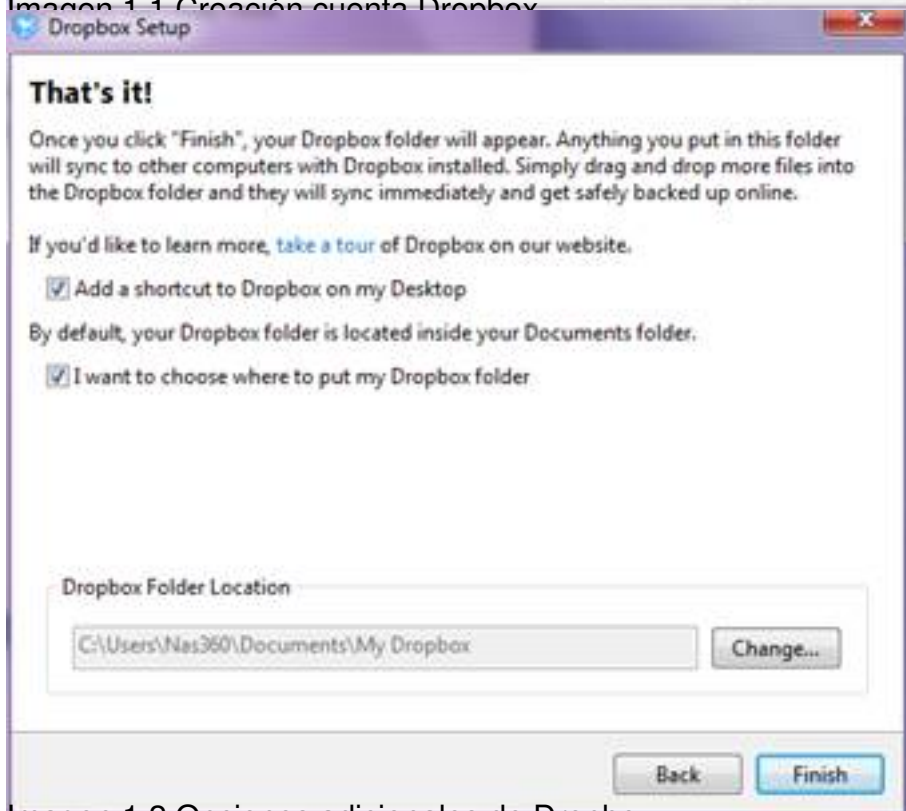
Imagen 1.1 Creación cuenta Dropbox

Dropbox Setup

That's it!

Once you click "Finish", your Dropbox folder will appear. Anything you put in this folder will sync to other computers with Dropbox installed. Simply drag and drop more files into the Dropbox folder and they will sync immediately and get safely backed up online.

If you'd like to learn more, take a tour of Dropbox on our website.

Add a shortcut to Dropbox on my Desktop

By default, your Dropbox folder is located inside your Documents folder.

I want to choose where to put my Dropbox folder

Dropbox Folder Location

C:\Users\Nas360\Documents\My Dropbox

Change...

Back

Finish

Imagen 1.2 Opciones adicionales de Dropbo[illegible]